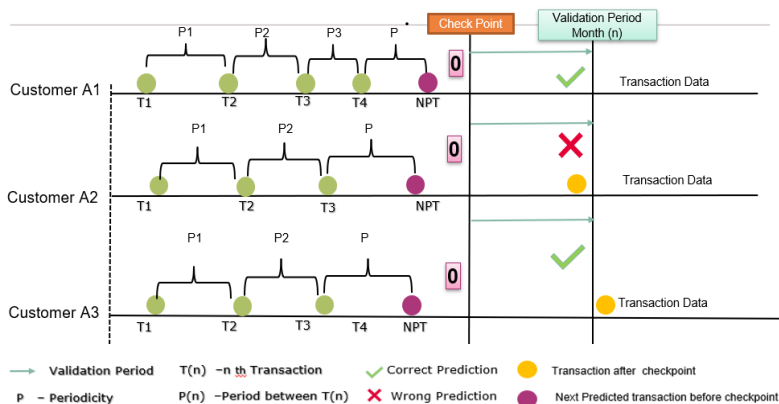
Check Point

Validation Period Month (n)

Customer A1

P1 P2 P3 P

T1 T2 T3 T4 NPT

0

Transaction Data

Customer A2

P1 P2 P

T1 T2 T3 NPT

0

Transaction Data

Customer A3

P1 P2 P

T1 T2 T3 T4 NPT

0

Transaction Data

Validation Period

P – Periodicity

T(n) –n th Transaction

P(n) –Period between T(n)

Correct Prediction

Wrong Prediction

Transaction after checkpoint

Next Predicted transaction before checkpoint